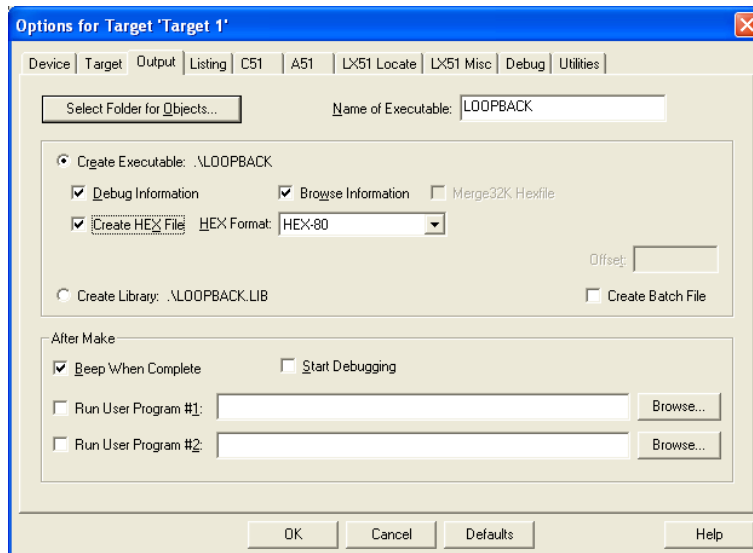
Options for Target 'Target 1'

Device | Target | Output | Listing | C51 | A51 | LX51 Locate | LX51 Misc | Debug | Utilities

Select Folder for Objects...

Name of Executable: LOOPBACK

Create Executable: .\LOOPBACK

Debug Information

Browse Information

Merge32K Hexfile

Create HEX File

HEX Format: HEX-80

Offset:

Create Library: .\LOOPBACK.LIB

Create Batch File

After Make

Beep When Complete

Start Debugging

Run User Program #1:

Browse...

Run User Program #2:

Browse...

OK

Cancel

Defaults

Help